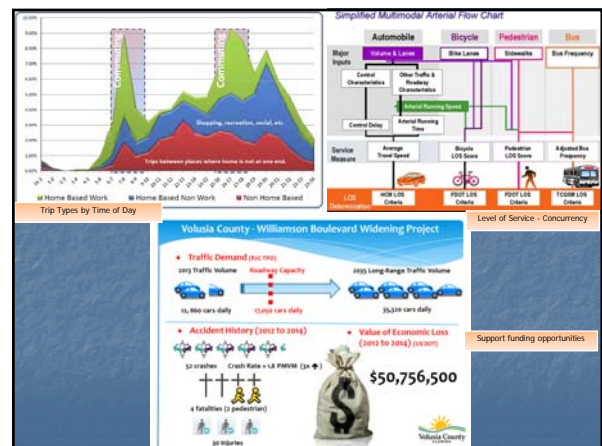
Commuting

Commuting

Shopping, recreation, social, etc.

Trips between places where home is not at one end.

Home Based Work
Home Based Non Work
Non Home Based

Trip Types by Time of Day

Simplified Multimodal Arterial Flow Chart

Automobile
Bicycle
Pedestrian
Bus

Major Inputs
Volume & Lanes
Bike Lanes
Sidewalks
Bus Frequency

Control Characteristics
Other Traffic & Roadway Characteristics
Arterial Running Speed
Control Delay
Arterial Running Time

Service Measure
Average Travel Speed
Bicycle LOS Score
Pedestrian LOS Score
Adjusted Bus Frequency

LOS Determination
HCM LOS Criteria
FDOT LOS Criteria
FDOT LOS Criteria
TCQSM LOS Criteria

Level of Service - Concurrency

Volusia County - Williamson Boulevard Widening Project

Traffic Demand (R2C TPO)
2013 Traffic Volume
Roadway Capacity
2035 Long-Range Traffic Volume
12,860 cars daily
17,050 cars daily
35,520 cars daily

Accident History (2012 to 2014)
52 crashes
Crash Rate = 1.8 PMVM (3x)
4 fatalities (2 pedestrian)
30 injuries

Value of Economic Loss (2012 to 2014) (USDOT)
$50,756,500

Volusia County

Support funding opportunities